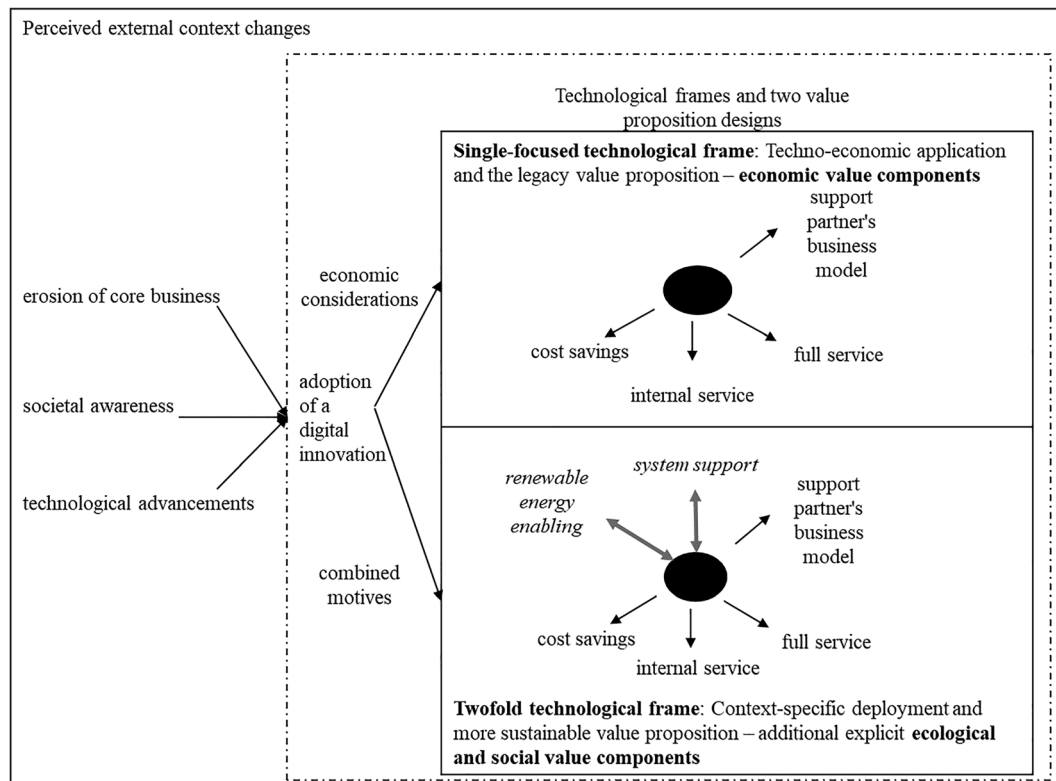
Perceived external context changes

Technological frames and two value proposition designs

**Single-focused technological frame**: Techno-economic application and the legacy value proposition – **economic value components**

support partner's business model

cost savings

internal service

full service

erosion of core business

societal awareness

technological advancements

economic considerations

adoption of a digital innovation

combined motives

*renewable energy enabling*

*system support*

support partner's business model

cost savings

internal service

full service

**Twofold technological frame**: Context-specific deployment and more sustainable value proposition – additional explicit **ecological and social value components**